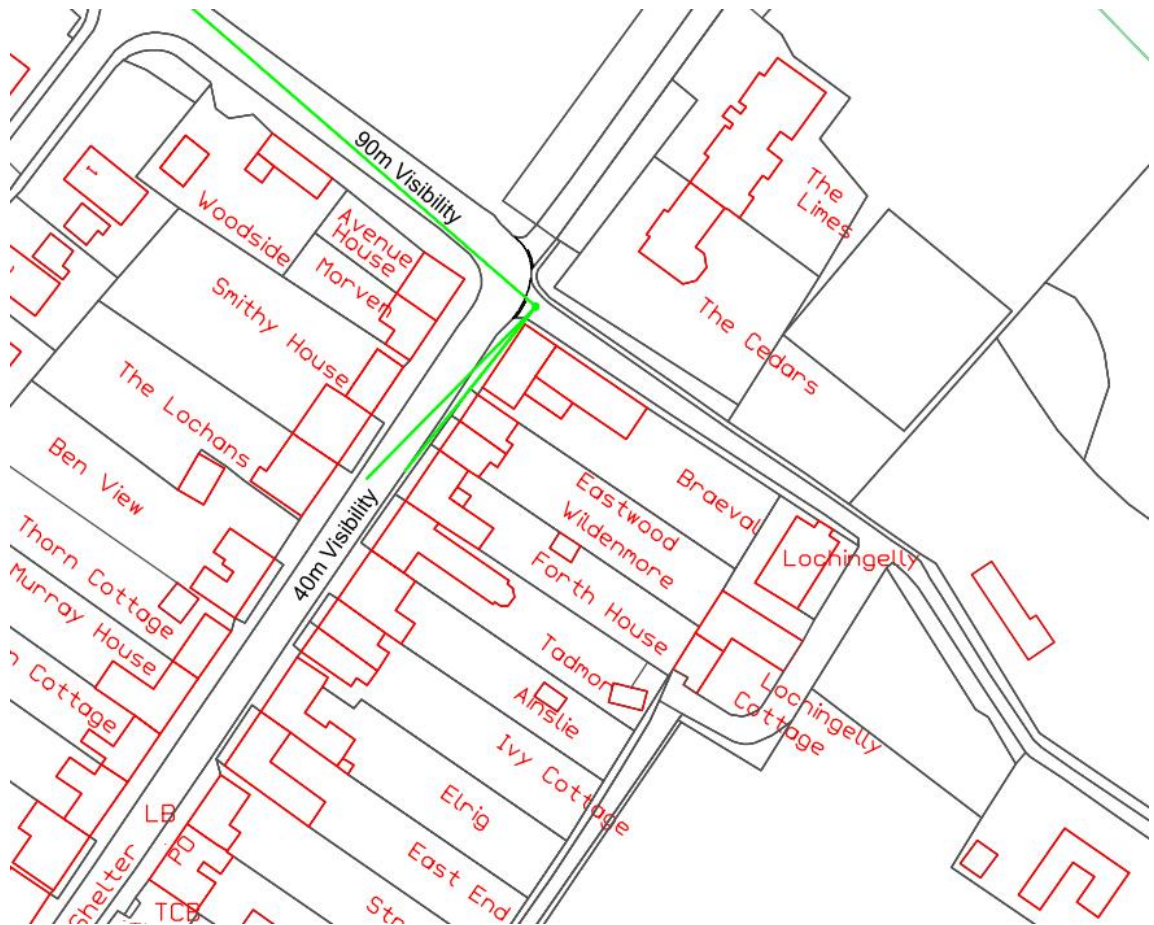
90m Visibility

The Limes

Woodside

Avenue House

Morven

Smithy House

The Cedars

The Lochans

Ben View

40m Visibility

Braeval

Eastwood

Wildenmore

Lochingelly

Thorn Cottage

Murray House

Forth House

n Cottage

Tadmor

Ainslie

Lochingelly Cottage

Ivy Cottage

Elrig

LB

PO

Shelter

East End

TCB

St